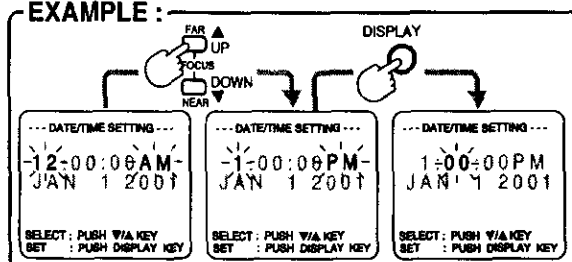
EXAMPLE :

FAR ▲ UP
FOCUS
DOWN NEAR ▼

DISPLAY

--- DATE/TIME SETTING ---
12:00:00AM
JAN 1 2001
SELECT : PUSH ▼/▲ KEY
SET : PUSH DISPLAY KEY

--- DATE/TIME SETTING ---
1:00:00PM
JAN 1 2001
SELECT : PUSH ▼/▲ KEY
SET : PUSH DISPLAY KEY

--- DATE/TIME SETTING ---
1:00:00PM
JAN 1 2001
SELECT : PUSH ▼/▲ KEY
SET : PUSH DISPLAY KEY